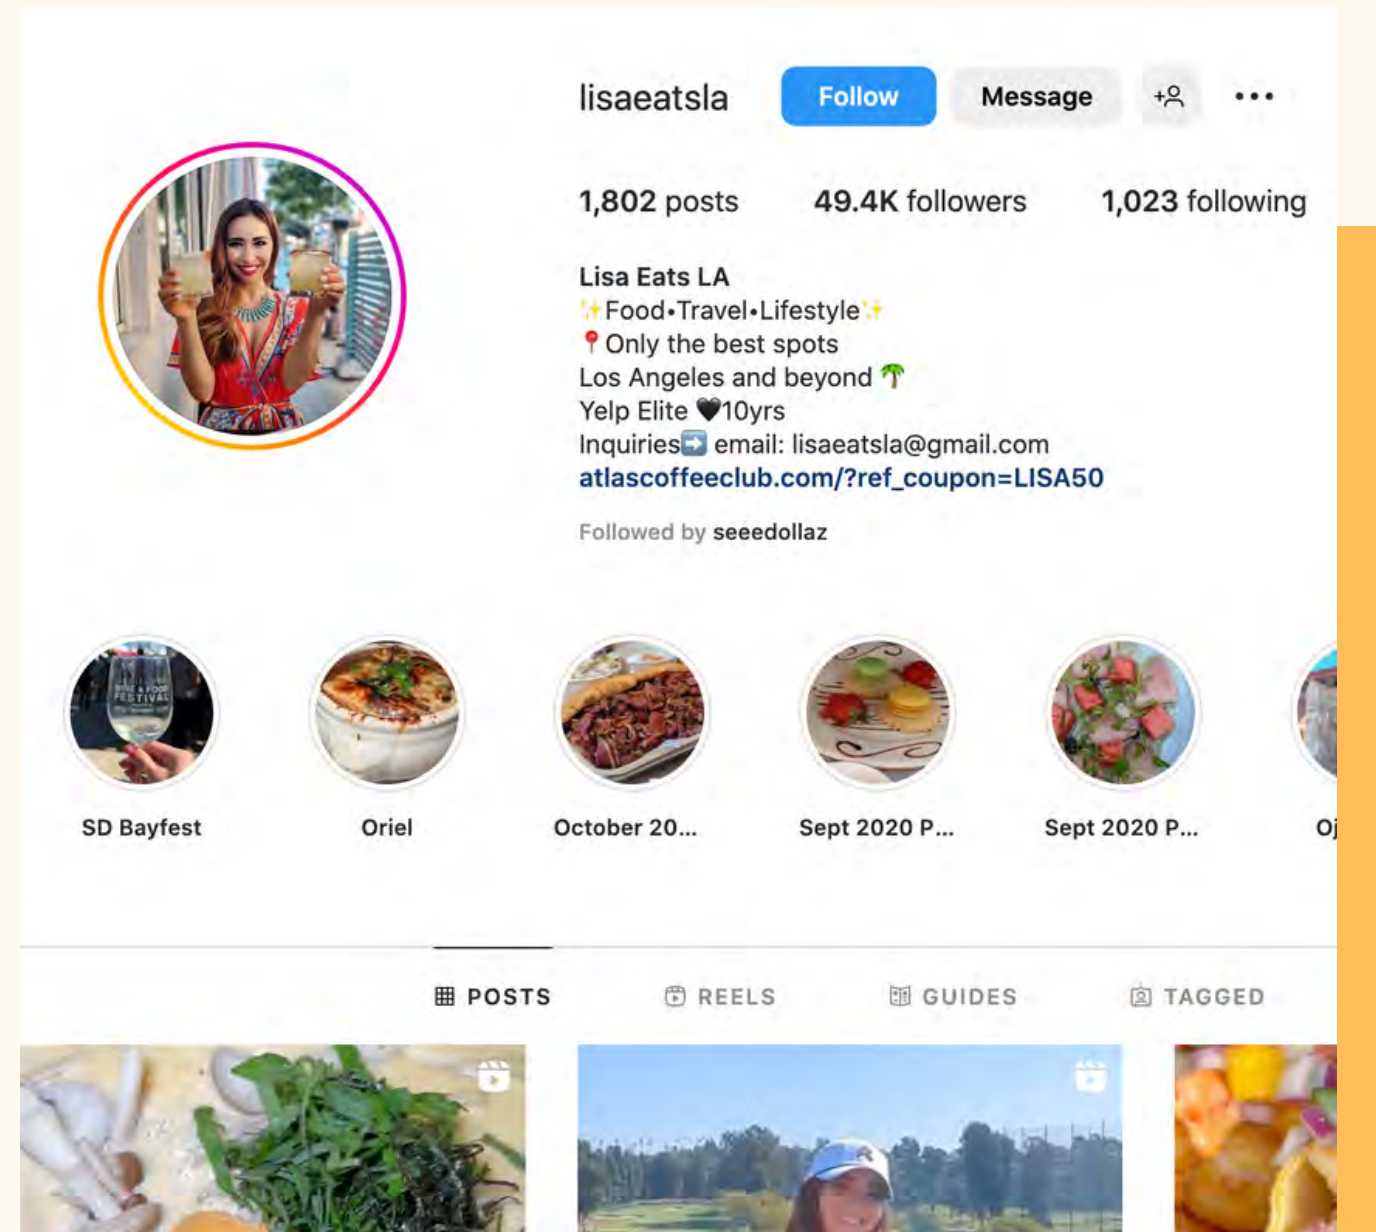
lisaeatsla Follow Message

1,802 posts 49.4K followers 1,023 following

Lisa Eats LA
✨Food•Travel•Lifestyle✨
📍Only the best spots
Los Angeles and beyond 🌴
Yelp Elite 🖤10yrs
Inquiries➡️ email: lisaeatsla@gmail.com
atlascoffeeclub.com/?ref_coupon=LISA50

Followed by seeedollaz

SD Bayfest
Oriel
October 20...
Sept 2020 P...
Sept 2020 P...
Oj

POSTS REELS GUIDES TAGGED